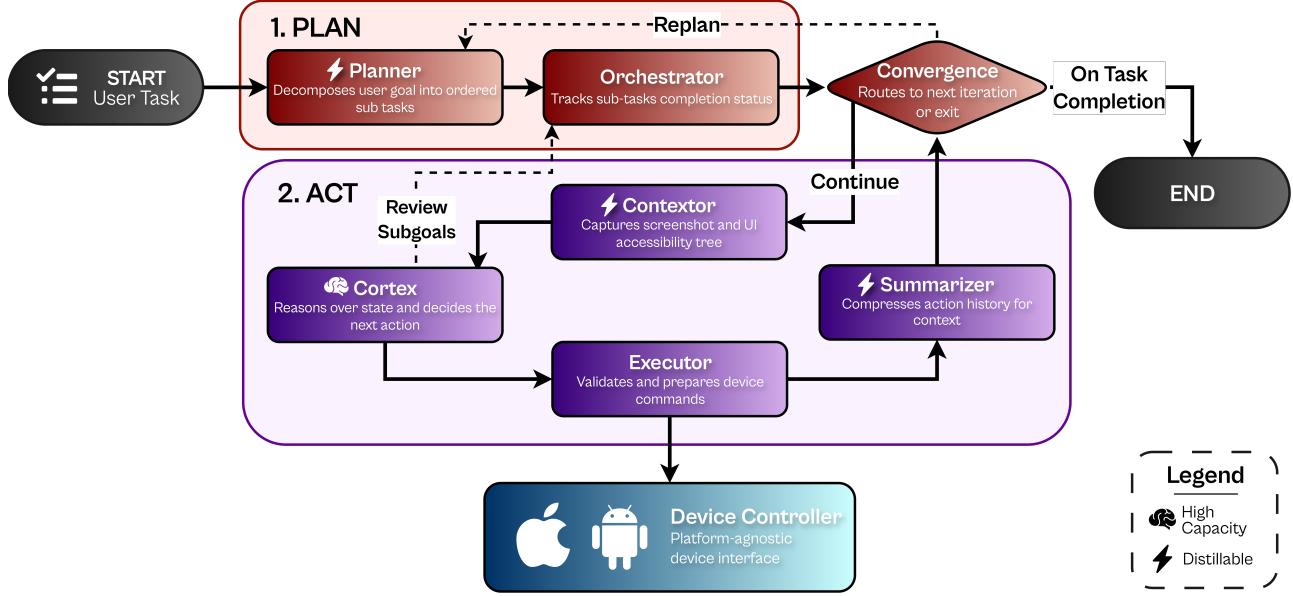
1. PLAN

Replan

START
User Task

Planner
Decomposes user goal into ordered sub tasks

Orchestrator
Tracks sub-tasks completion status

Convergence
Routes to next iteration or exit

On Task Completion

END

Continue

2. ACT

Review Subgoals

Contextor
Captures screenshot and UI accessibility tree

Cortex
Reasons over state and decides the next action

Summarizer
Compresses action history for context

Executor
Validates and prepares device commands

Device Controller
Platform-agnostic device interface

Legend
High Capacity
Distillable